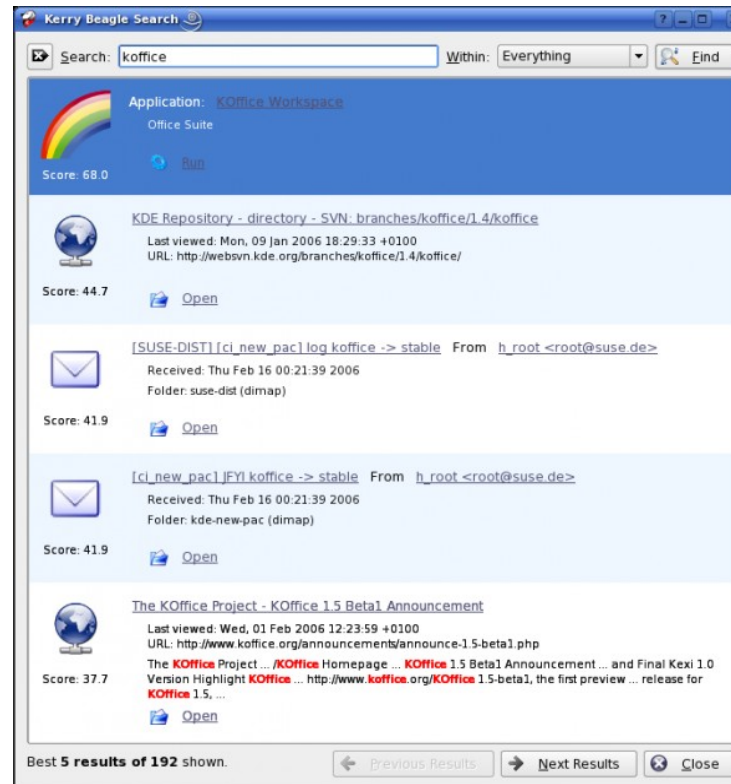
Kerry Beagle Search

Search: koffice Within: Everything Find

Application: KOffice Workspace
Office Suite
Run
Score: 68.0

KDE Repository - directory - SVN: branches/koffice/1.4/koffice
Last viewed: Mon, 09 Jan 2006 18:29:33 +0100
URL: http://websvn.kde.org/branches/koffice/1.4/koffice/
Score: 44.7
Open

[SUSE-DIST] [ci_new_pac] log koffice -> stable From h_root <root@suse.de>
Received: Thu Feb 16 00:21:39 2006
Folder: suse-dist (dimap)
Score: 41.9
Open

[ci_new_pac] JFYI koffice -> stable From h_root <root@suse.de>
Received: Thu Feb 16 00:21:39 2006
Folder: kde-new-pac (dimap)
Score: 41.9
Open

The KOffice Project - KOffice 1.5 Beta1 Announcement
Last viewed: Wed, 01 Feb 2006 12:23:59 +0100
URL: http://www.koffice.org/announcements/announce-1.5-beta1.php
The KOffice Project ... /KOffice Homepage ... KOffice 1.5 Beta1 Announcement ... and Final Kexi 1.0 Version Highlight KOffice ... http://www.koffice.org/KOffice 1.5-beta1, the first preview ... release for KOffice 1.5, ...
Score: 37.7
Open

Best 5 results of 192 shown. Previous Results Next Results Close